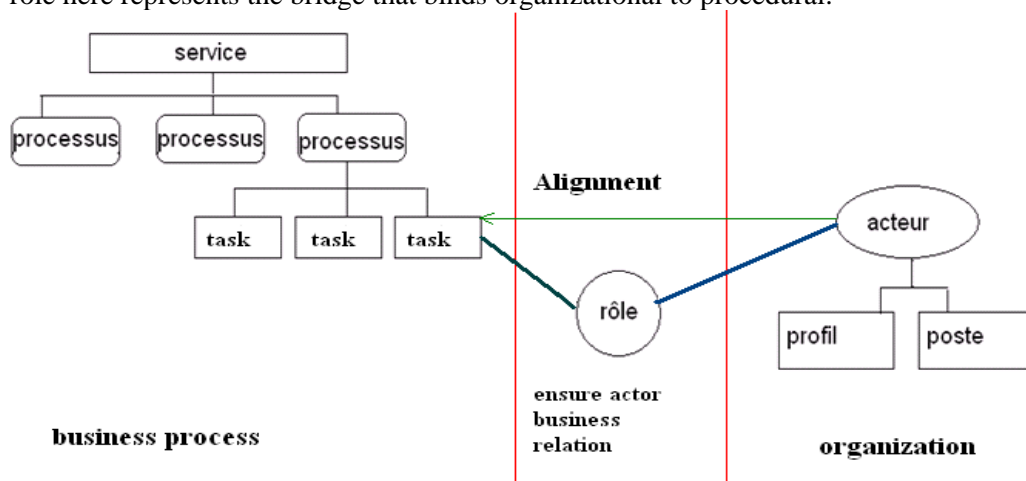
rôle here represents the bridge that binds organizational to procedural.

service

processus

processus

processus

task

task

task

Alignment

acteur

rôle

profil

poste

ensure actor business relation

business process

organization